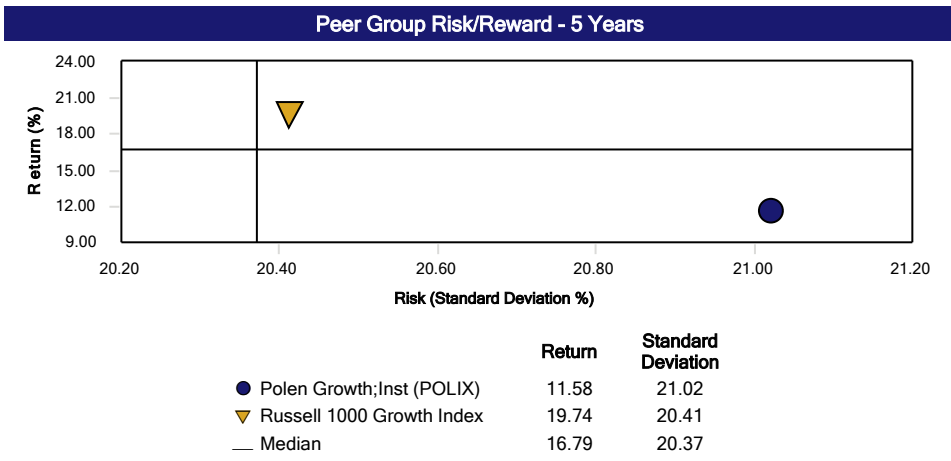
Peer Group Risk/Reward - 5 Years

24.00
21.00
18.00
15.00
12.00
9.00

R eturn (%)

20.20
20.40
20.60
20.80
21.00
21.20

Risk (Standard Deviation %)

| | Return | Standard Deviation |
|---|---|---|
| Polen Growth;Inst (POLIX) | 11.58 | 21.02 |
| Russell 1000 Growth Index | 19.74 | 20.41 |
| Median | 16.79 | 20.37 |